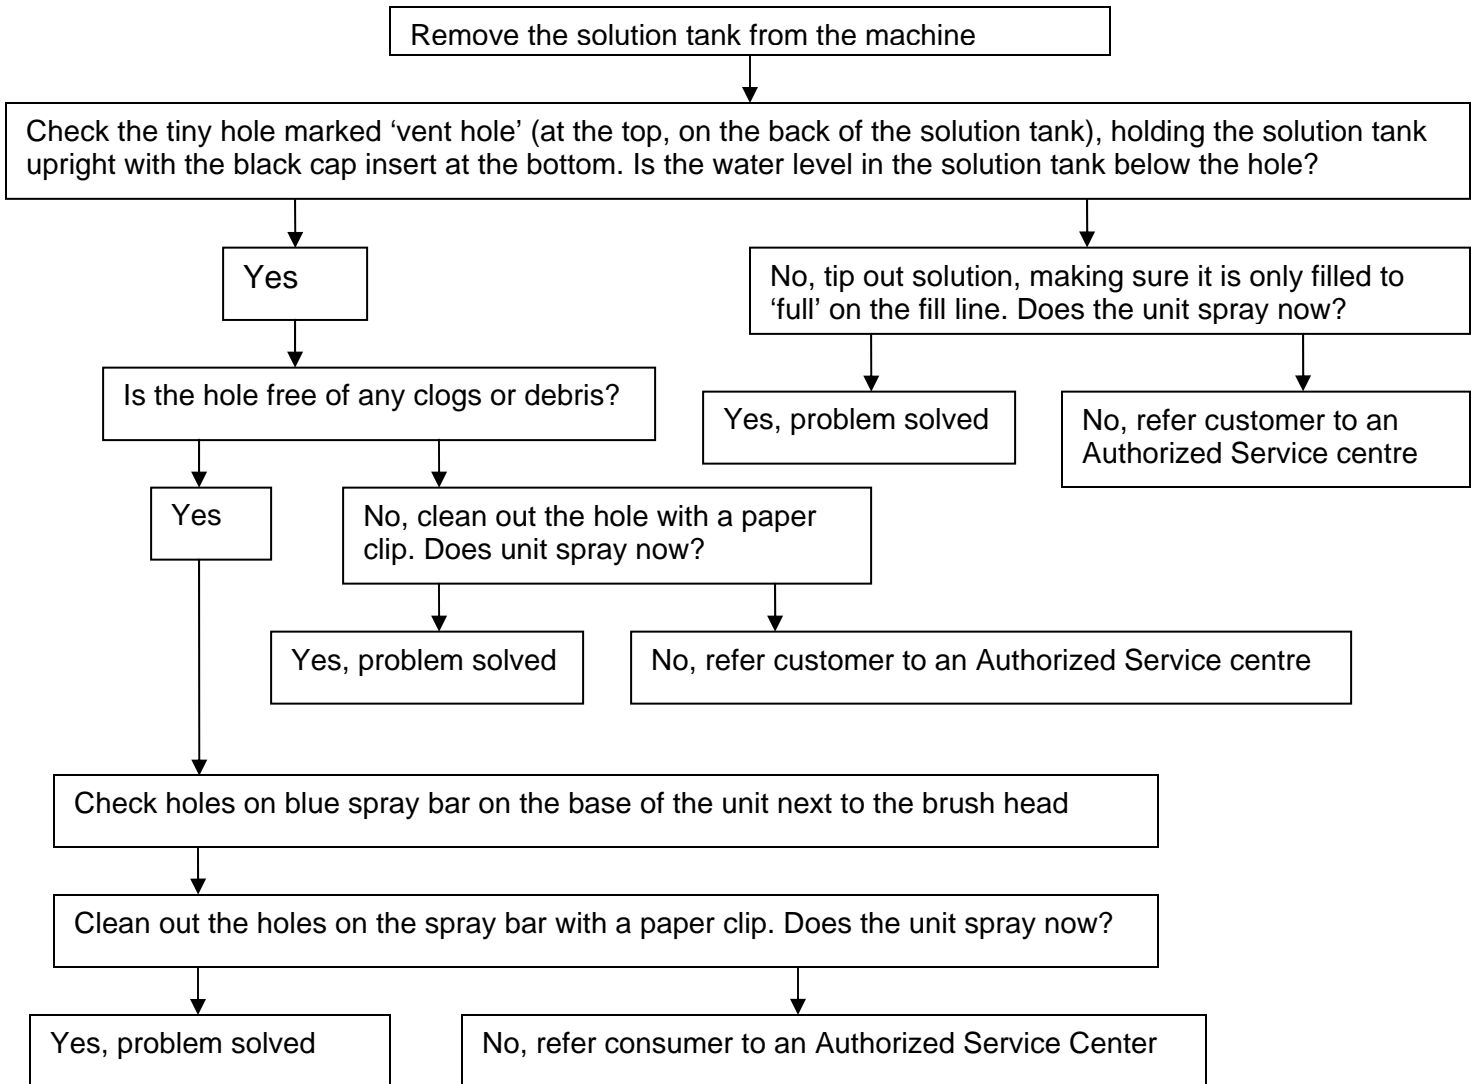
Remove the solution tank from the machine

Check the tiny hole marked 'vent hole' (at the top, on the back of the solution tank), holding the solution tank upright with the black cap insert at the bottom. Is the water level in the solution tank below the hole?

Yes

Is the hole free of any clogs or debris?

Yes

No, clean out the hole with a paper clip. Does unit spray now?

Yes, problem solved

No, refer customer to an Authorized Service centre

No, tip out solution, making sure it is only filled to 'full' on the fill line. Does the unit spray now?

Yes, problem solved

No, refer customer to an Authorized Service centre

Check holes on blue spray bar on the base of the unit next to the brush head

Clean out the holes on the spray bar with a paper clip. Does the unit spray now?

Yes, problem solved

No, refer consumer to an Authorized Service Center